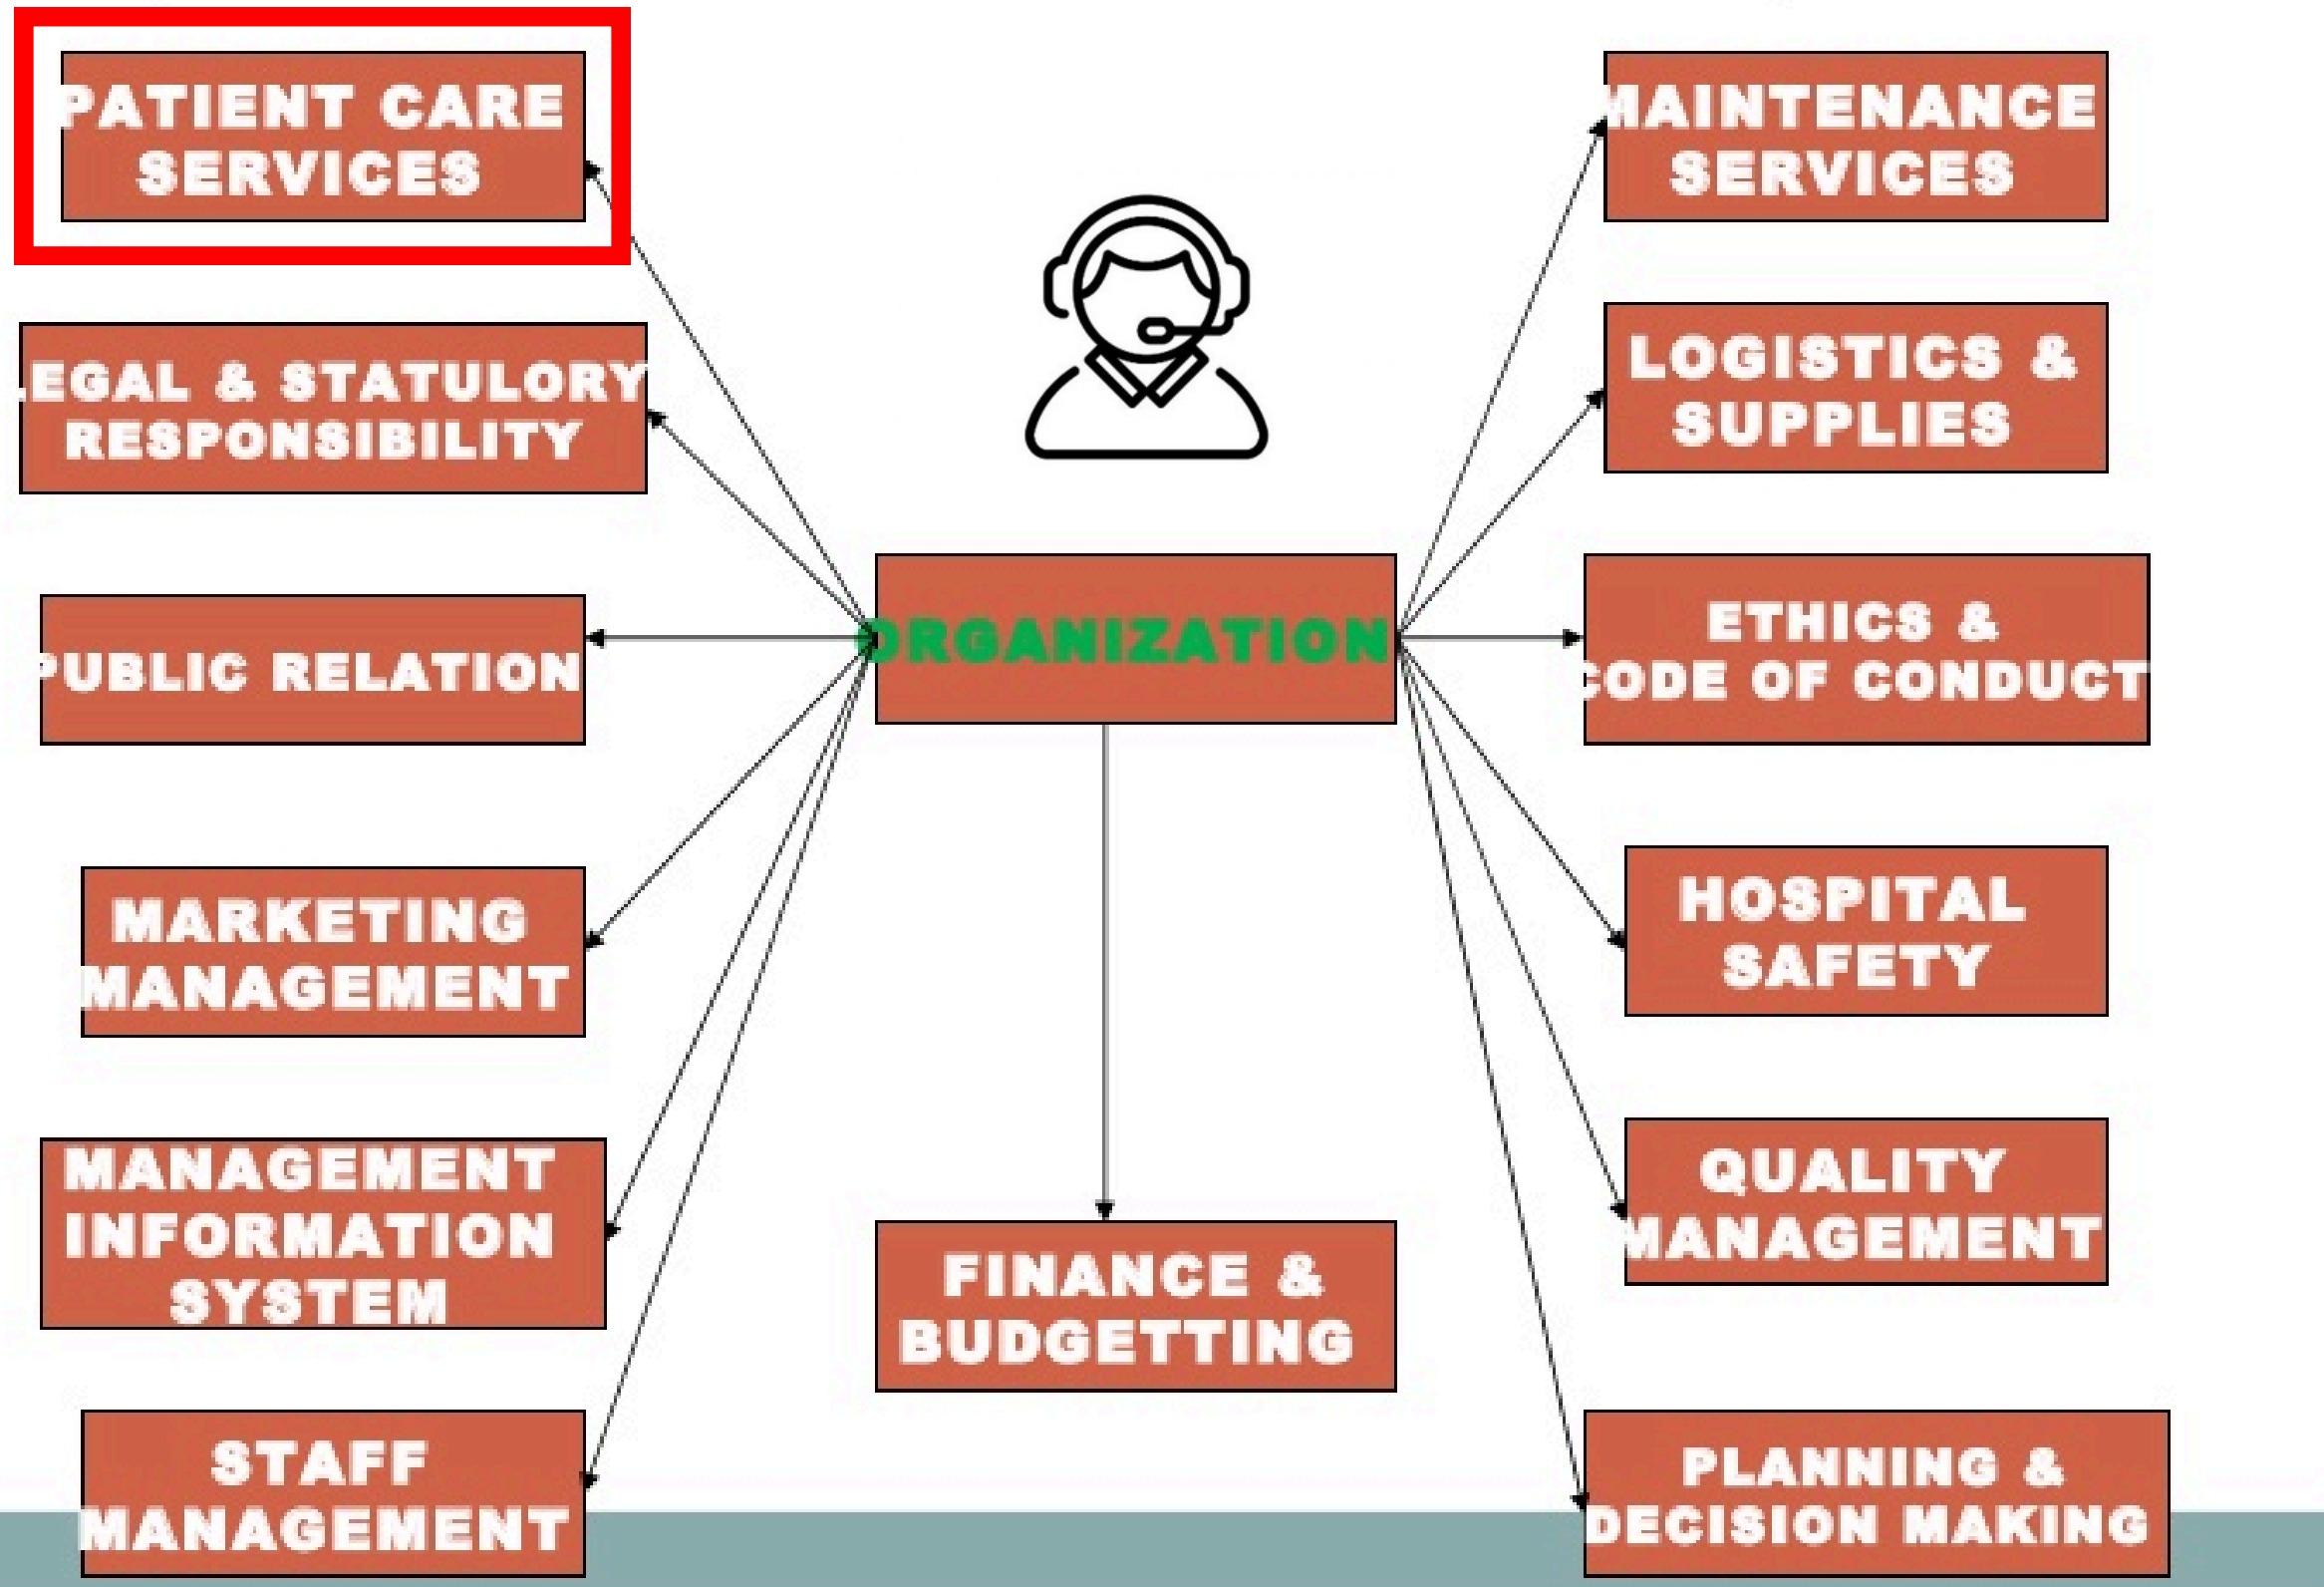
PATIENT CARE SERVICES

LEGAL & STATULORY RESPONSIBILITY

PUBLIC RELATION

MARKETING MANAGEMENT

MANAGEMENT INFORMATION SYSTEM

STAFF MANAGEMENT

ORGANIZATION

FINANCE & BUDGETTING

MAINTENANCE SERVICES

LOGISTICS & SUPPLIES

ETHICS & CODE OF CONDUCT

HOSPITAL SAFETY

QUALITY MANAGEMENT

PLANNING & DECISION MAKING